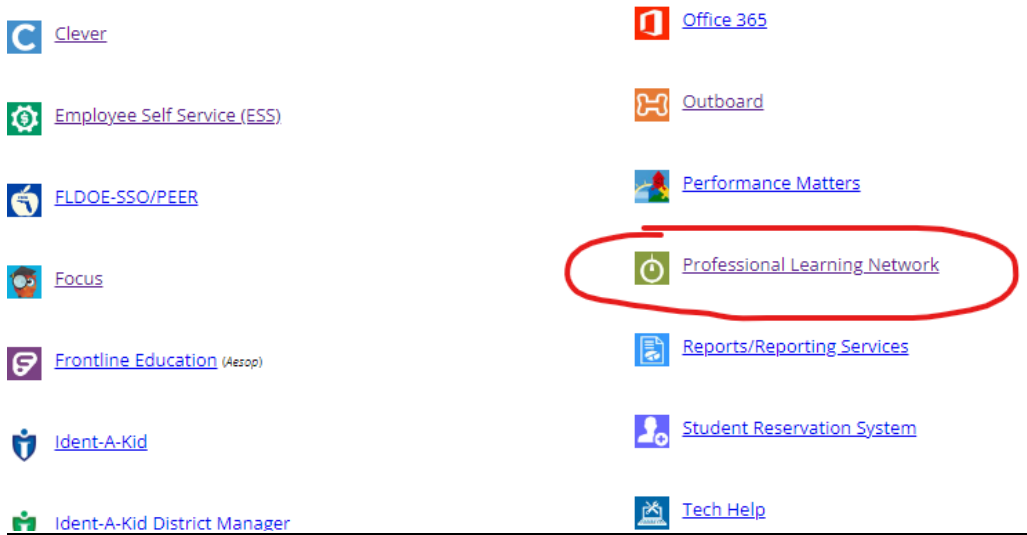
Clever

Employee Self Service (ESS)

FLDOE-SSO/PEER

Focus

Frontline Education (Aesop)

Ident-A-Kid

Ident-A-Kid District Manager

Office 365

Outboard

Performance Matters

Professional Learning Network

Reports/Reporting Services

Student Reservation System

Tech Help